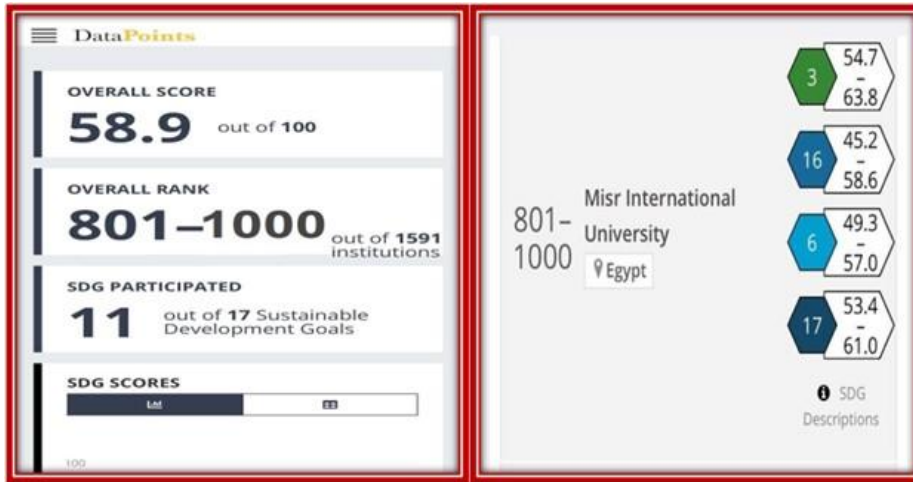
DataPoints

OVERALL SCORE
58.9 out of 100

OVERALL RANK
801–1000 out of 1591 institutions

SDG PARTICIPATED
11 out of 17 Sustainable Development Goals

SDG SCORES

100

801–1000 Misr International University
Egypt

3 54.7 – 63.8
16 45.2 – 58.6
6 49.3 – 57.0
17 53.4 – 61.0

SDG Descriptions